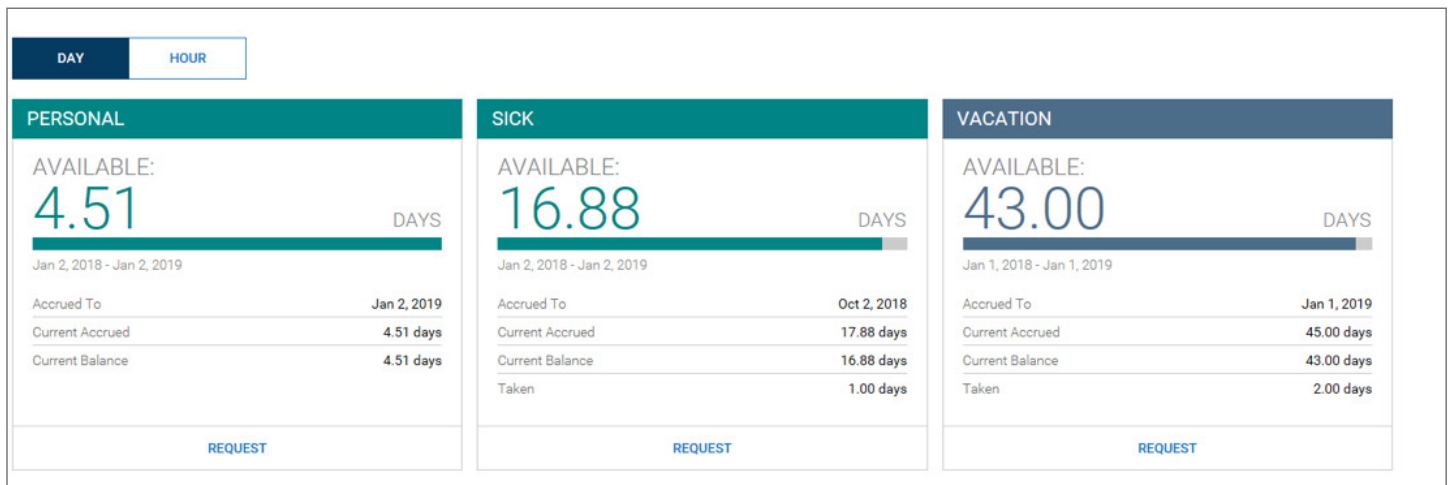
DAY HOUR

PERSONAL

AVAILABLE:
4.51
DAYS

Jan 2, 2018 - Jan 2, 2019

| | |
|---|---|
| Accrued To | Jan 2, 2019 |
| Current Accrued | 4.51 days |
| Current Balance | 4.51 days |

REQUEST

SICK

AVAILABLE:
16.88
DAYS

Jan 2, 2018 - Jan 2, 2019

| | |
|---|---|
| Accrued To | Oct 2, 2018 |
| Current Accrued | 17.88 days |
| Current Balance | 16.88 days |
| Taken | 1.00 days |

REQUEST

VACATION

AVAILABLE:
43.00
DAYS

Jan 1, 2018 - Jan 1, 2019

| | |
|---|---|
| Accrued To | Jan 1, 2019 |
| Current Accrued | 45.00 days |
| Current Balance | 43.00 days |
| Taken | 2.00 days |

REQUEST